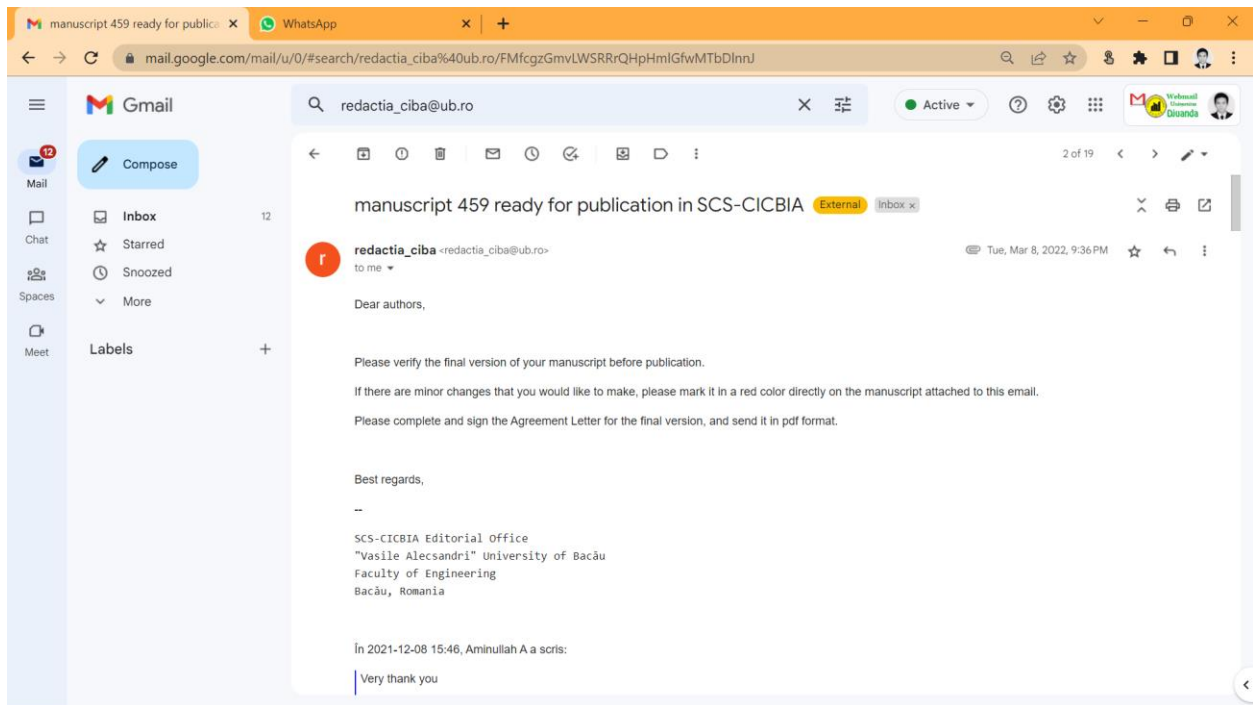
manuscript 459 ready for publica ×
WhatsApp ×
+

mail.google.com/mail/u/0/#search/redactia_ciba%40ub.ro/FMfcgzGmvLWSRRrQHpHmlGfwMTbDlnnJ

Gmail
redactia_ciba@ub.ro
Active
Webmail Universitas Dipanda

12
Mail
Chat
Spaces
Meet

Compose
Inbox 12
Starred
Snoozed
More
Labels +

2 of 19

manuscript 459 ready for publication in SCS-CICBIA External Inbox ×

redactia_ciba <redactia_ciba@ub.ro>
to me
Tue, Mar 8, 2022, 9:36 PM

Dear authors,

Please verify the final version of your manuscript before publication.

If there are minor changes that you would like to make, please mark it in a red color directly on the manuscript attached to this email.

Please complete and sign the Agreement Letter for the final version, and send it in pdf format.

Best regards,

--

SCS-CICBIA Editorial Office
"Vasile Alecsandri" University of Bacău
Faculty of Engineering
Bacău, Romania

În 2021-12-08 15:46, Aminullah A a scris:

Very thank you